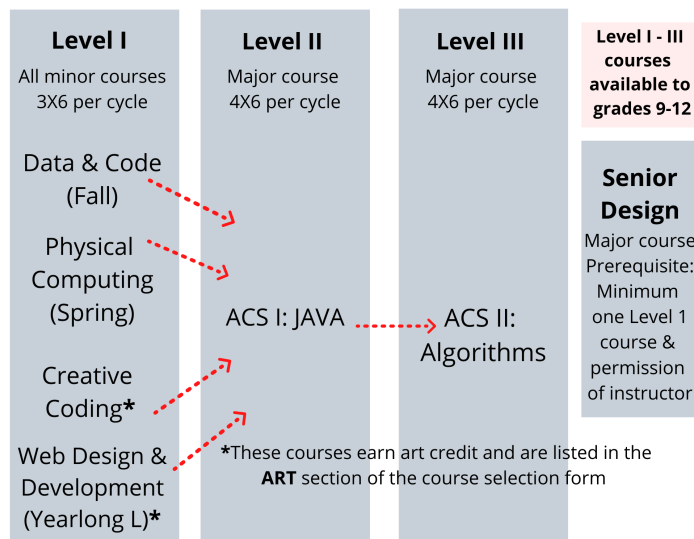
**Level I**
All minor courses 3X6 per cycle

Data & Code (Fall)

Physical Computing (Spring)

Creative Coding*

Web Design & Development (Yearlong L)*

**Level II**
Major course 4X6 per cycle

ACS I: JAVA

**Level III**
Major course 4X6 per cycle

ACS II: Algorithms

**Level I - III courses available to grades 9-12**

**Senior Design**
Major course Prerequisite: Minimum one Level 1 course & permission of instructor

*These courses earn art credit and are listed in the **ART** section of the course selection form